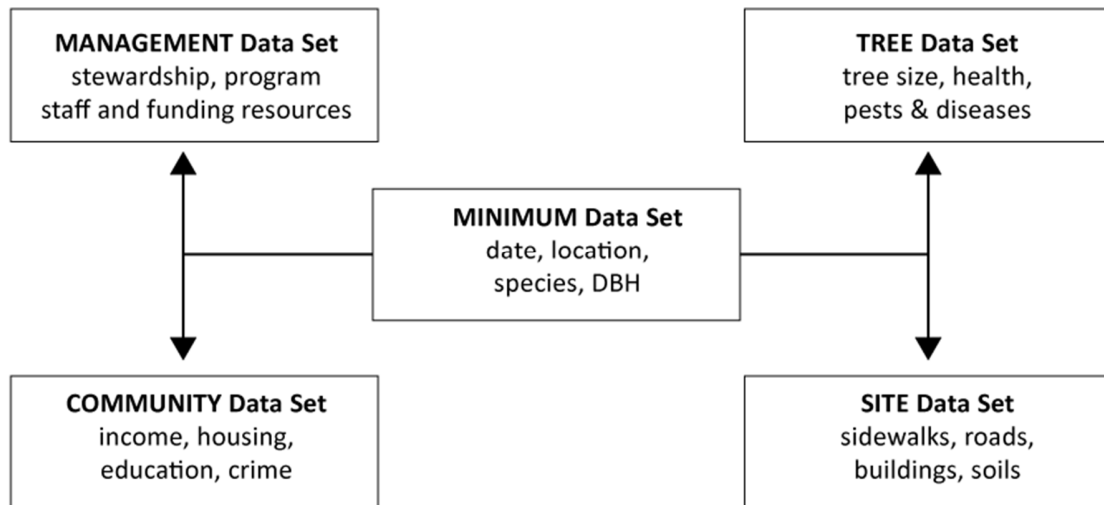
MANAGEMENT Data Set
stewardship, program staff and funding resources

TREE Data Set
tree size, health, pests & diseases

MINIMUM Data Set
date, location, species, DBH

COMMUNITY Data Set
income, housing, education, crime

SITE Data Set
sidewalks, roads, buildings, soils